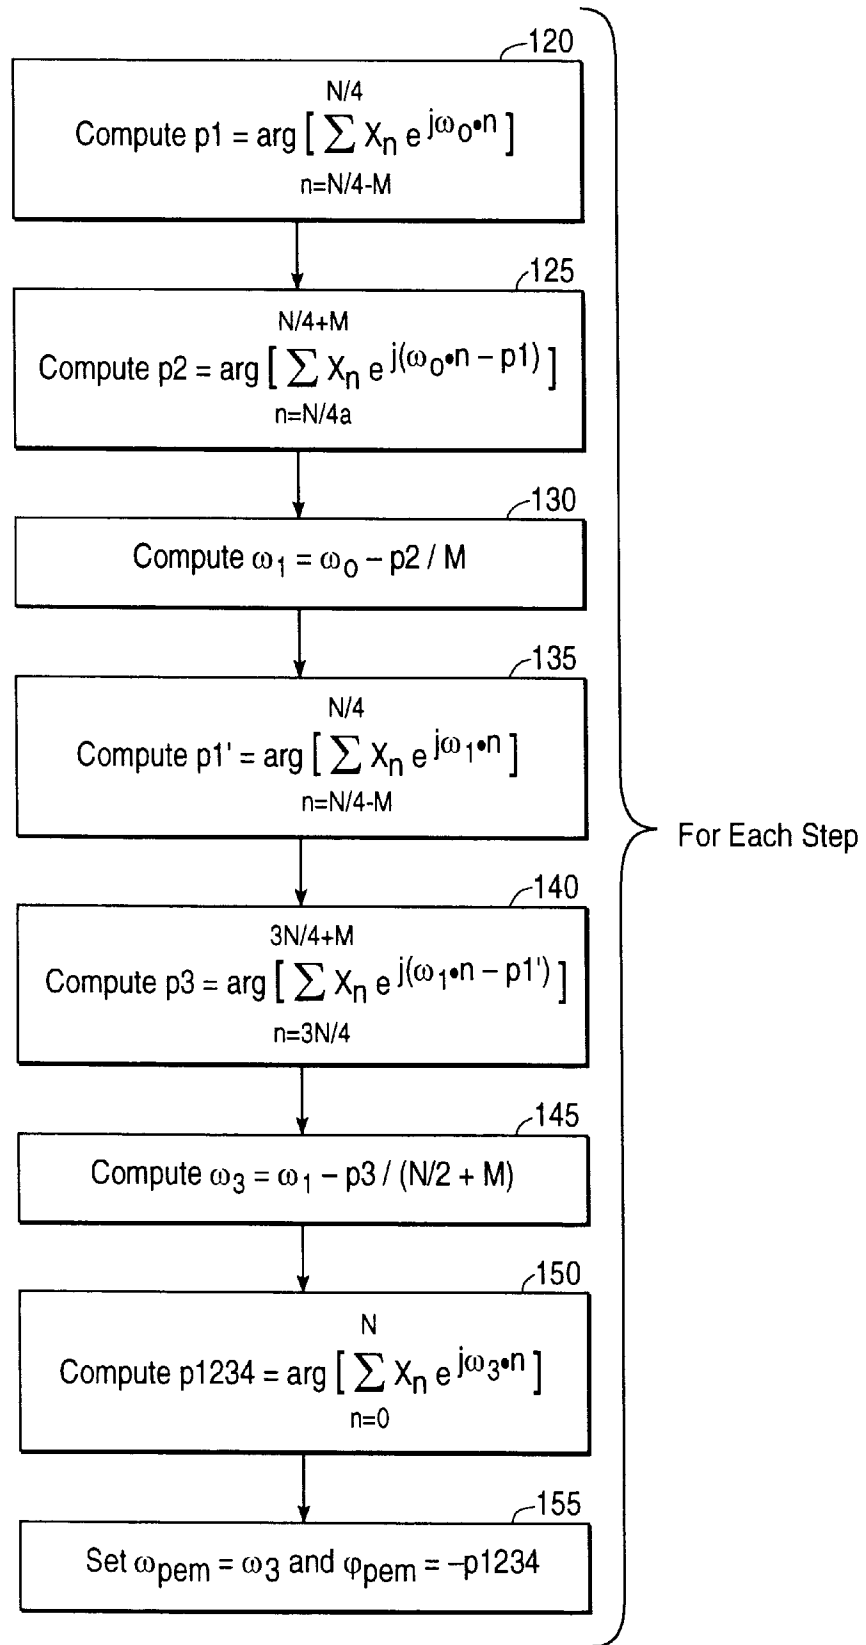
120

Compute p1 = $\arg \left[ \sum_{n=N/4-M}^{N/4} X_n e^{j\omega_o \cdot n} \right]$

125

Compute p2 = $\arg \left[ \sum_{n=N/4a}^{N/4+M} X_n e^{j(\omega_o \cdot n - p1)} \right]$

130

Compute $\omega_1 = \omega_o - p2 / M$

135

Compute p1' = $\arg \left[ \sum_{n=N/4-M}^{N/4} X_n e^{j\omega_1 \cdot n} \right]$

140

Compute p3 = $\arg \left[ \sum_{n=3N/4}^{3N/4+M} X_n e^{j(\omega_1 \cdot n - p1')} \right]$

145

Compute $\omega_3 = \omega_1 - p3 / (N/2 + M)$

150

Compute p1234 = $\arg \left[ \sum_{n=0}^{N} X_n e^{j\omega_3 \cdot n} \right]$

155

Set $\omega_{pem} = \omega_3$ and $\varphi_{pem} = -p1234$

For Each Step